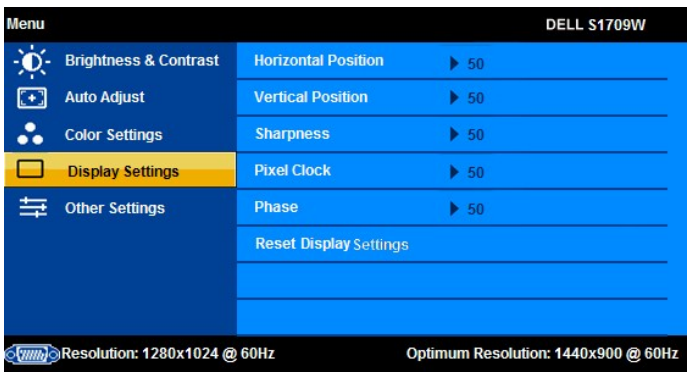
Menu

DELL S1709W

Brightness & Contrast

Auto Adjust

Color Settings

Display Settings

Other Settings

Horizontal Position ▶ 50

Vertical Position ▶ 50

Sharpness ▶ 50

Pixel Clock ▶ 50

Phase ▶ 50

Reset Display Settings

Resolution: 1280x1024 @ 60Hz

Optimum Resolution: 1440x900 @ 60Hz